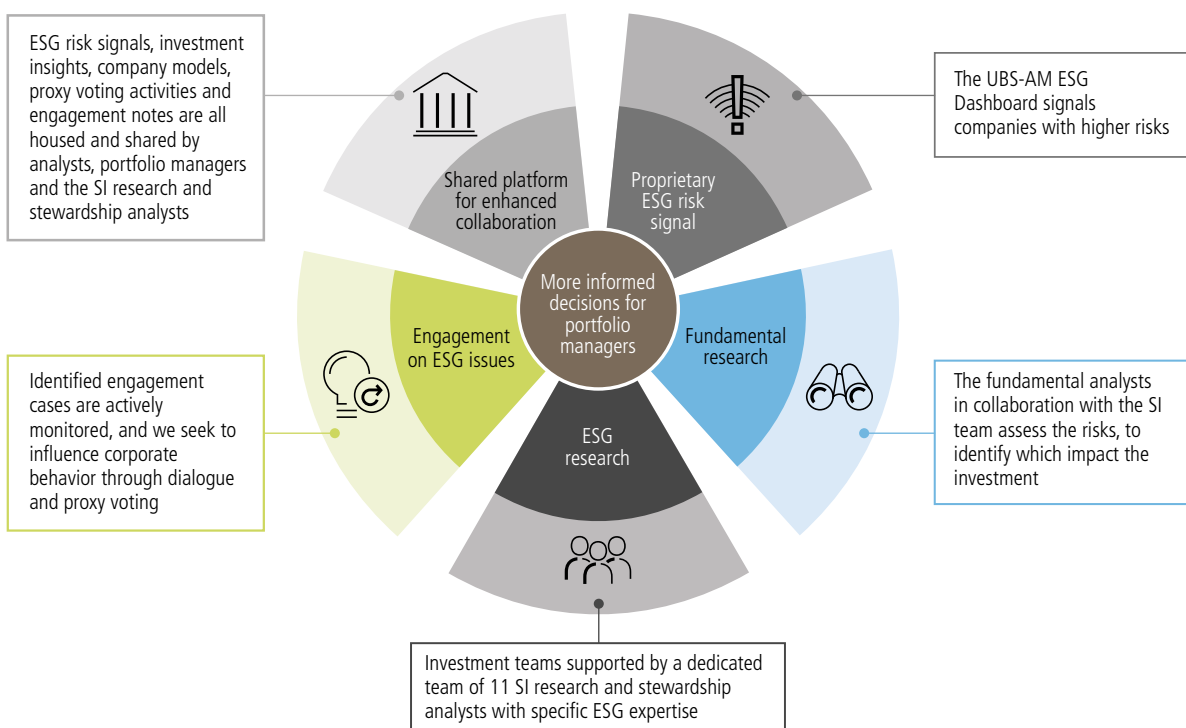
ESG risk signals, investment insights, company models, proxy voting activities and engagement notes are all housed and shared by analysts, portfolio managers and the SI research and stewardship analysts

Shared platform for enhanced collaboration

Proprietary ESG risk signal

The UBS-AM ESG Dashboard signals companies with higher risks

More informed decisions for portfolio managers

Engagement on ESG issues

Fundamental research

Identified engagement cases are actively monitored, and we seek to influence corporate behavior through dialogue and proxy voting

ESG research

The fundamental analysts in collaboration with the SI team assess the risks, to identify which impact the investment

Investment teams supported by a dedicated team of 11 SI research and stewardship analysts with specific ESG expertise